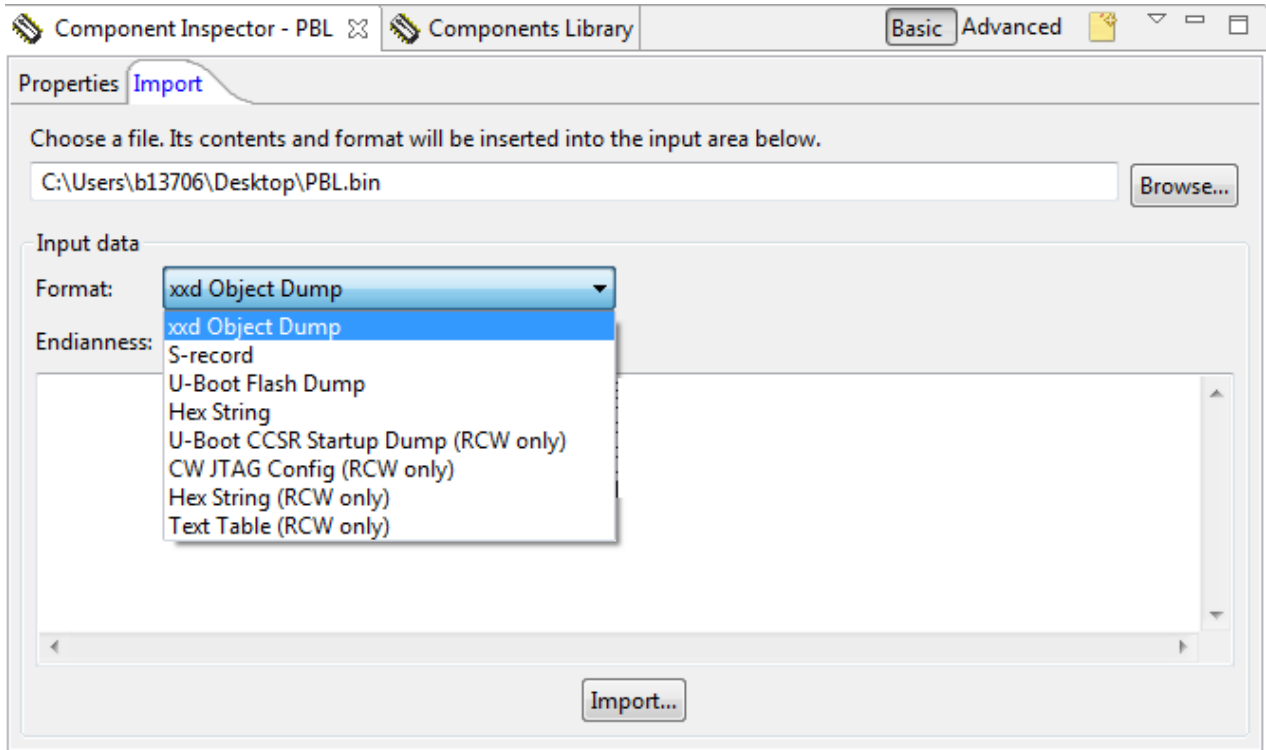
Component Inspector - PBL ☒ Components Library Basic Advanced

Properties Import

Choose a file. Its contents and format will be inserted into the input area below.

C:\Users\b13706\Desktop\PBL.bin

Browse...

Input data

Format: xxd Object Dump

Endianness:

xxd Object Dump
S-record
U-Boot Flash Dump
Hex String
U-Boot CCSR Startup Dump (RCW only)
CW JTAG Config (RCW only)
Hex String (RCW only)
Text Table (RCW only)

Import...